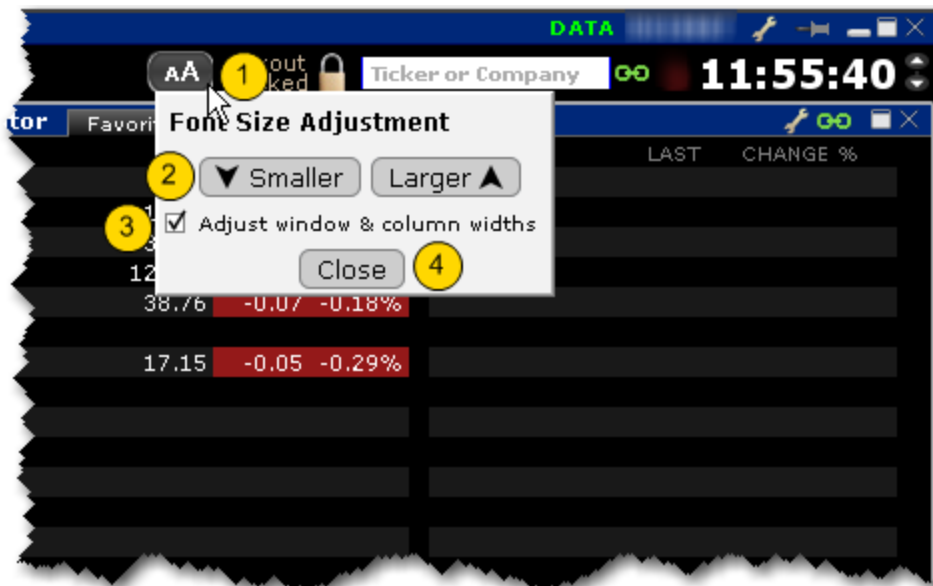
DATA

AA 1 out ked Ticker or Company 11:55:40

tor Favori

Font Size Adjustment

2 Smaller Larger

3 Adjust window & column widths

Close 4

LAST CHANGE %

1
3
12
38.76 -0.07 -0.18%

17.15 -0.05 -0.29%